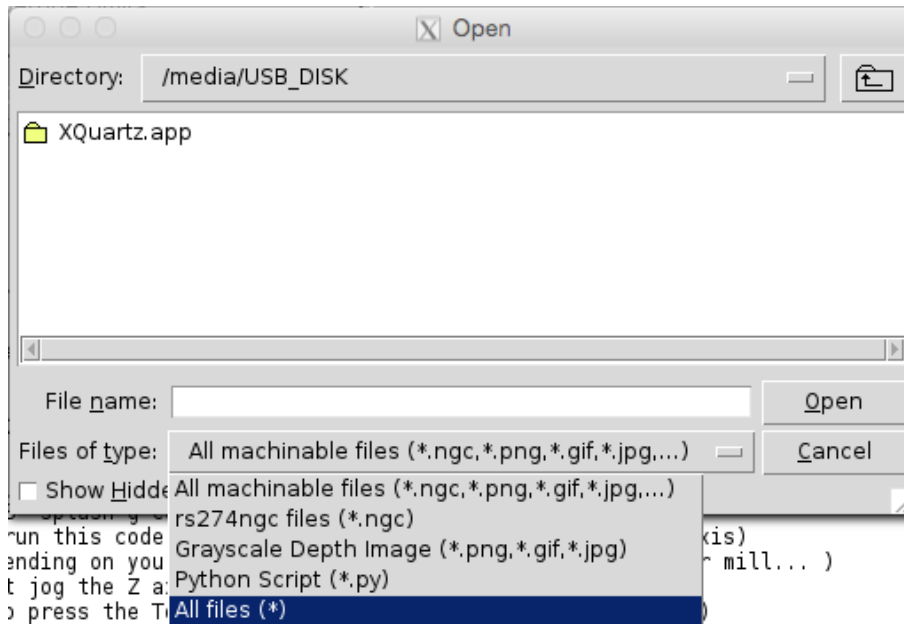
Open

Directory: /media/USB_DISK

XQuartz.app

File name:

Open

Files of type: All machinable files (*.ngc,*.png,*.gif,*.jpg,...)

Cancel

Show Hidde

All machinable files (*.ngc,*.png,*.gif,*.jpg,...)
rs274ngc files (*.ngc)
Grayscale Depth Image (*.png,*.gif,*.jpg)
Python Script (*.py)
All files (*)

run this code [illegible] xis)
ending on you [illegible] mill... )
t jog the Z a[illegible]
press the T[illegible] )